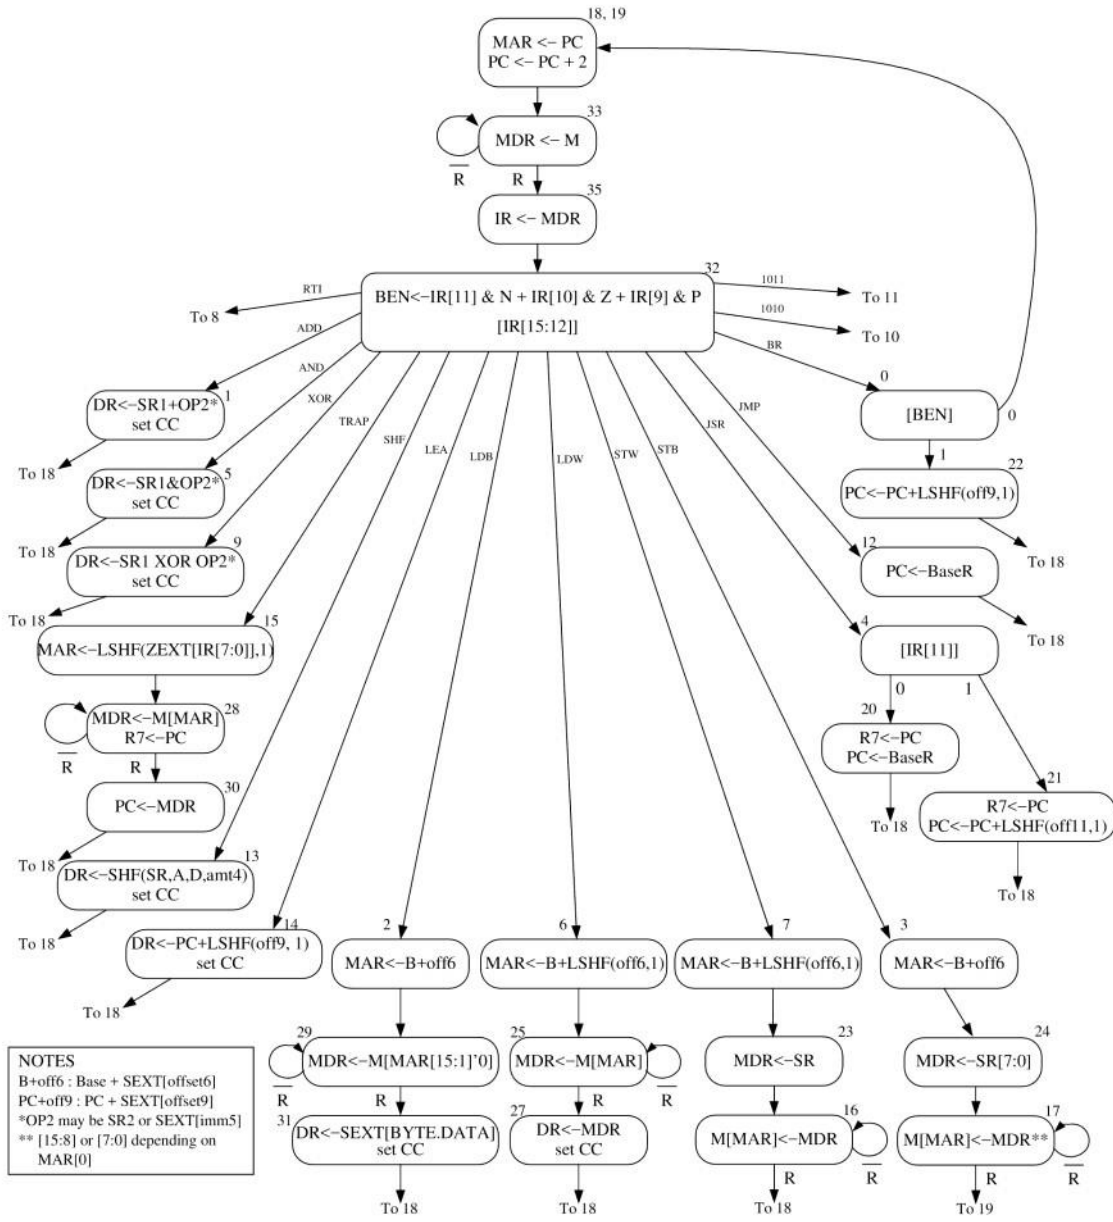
18, 19
MAR <- PC
PC <- PC + 2

33
MDR <- M
$\overline{R}$
R

35
IR <- MDR

32
BEN<-IR[11] & N + IR[10] & Z + IR[9] & P
[IR[15:12]]

RTI
To 8
1011
To 11
1010
To 10
ADD
AND
XOR
TRAP
SHF
LEA
LDB
LDW
STW
STB
JSR
JMP
BR

1
DR<-SR1+OP2*
set CC
To 18

5
DR<-SR1&OP2*
set CC
To 18

9
DR<-SR1 XOR OP2*
set CC
To 18

0
[BEN]
0
1

22
PC<-PC+LSHF(off9,1)
To 18

12
PC<-BaseR
To 18

15
MAR<-LSHF(ZEXT[IR[7:0]],1)

28
MDR<-M[MAR]
R7<-PC
$\overline{R}$
R

30
PC<-MDR
To 18

4
[IR[11]]
0
1

20
R7<-PC
PC<-BaseR
To 18

21
R7<-PC
PC<-PC+LSHF(off11,1)
To 18

13
DR<-SHF(SR,A,D,amt4)
set CC
To 18

14
DR<-PC+LSHF(off9, 1)
set CC
To 18

2
MAR<-B+off6

6
MAR<-B+LSHF(off6,1)

7
MAR<-B+LSHF(off6,1)

3
MAR<-B+off6

NOTES
B+off6 : Base + SEXT[offset6]
PC+off9 : PC + SEXT[offset9]
*OP2 may be SR2 or SEXT[imm5]
** [15:8] or [7:0] depending on MAR[0]

29
MDR<-M[MAR[15:1]'0]
$\overline{R}$
R

31
DR<-SEXT[BYTE.DATA]
set CC
To 18

25
MDR<-M[MAR]
$\overline{R}$
R

27
DR<-MDR
set CC
To 18

23
MDR<-SR

16
M[MAR]<-MDR
R
$\overline{R}$
To 18

24
MDR<-SR[7:0]

17
M[MAR]<-MDR**
R
$\overline{R}$
To 19